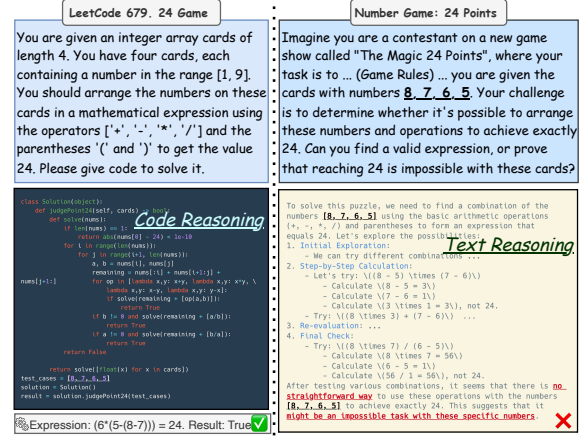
LeetCode 679. 24 Game

You are given an integer array cards of length 4. You have four cards, each containing a number in the range [1, 9]. You should arrange the numbers on these cards in a mathematical expression using the operators ['+', '-', '*', '/'] and the parentheses '(' and ')' to get the value 24. Please give code to solve it.

```
class Solution(object):
    def judgePoint24(self, cards) -> bool:
        def solve(nums):
            if len(nums) == 1:
                return abs(nums[0] - 24) < 1e-10
            for i in range(len(nums)):
                for j in range(i+1, len(nums)):
                    a, b = nums[i], nums[j]
                    remaining = nums[:i] + nums[i+1:j] + nums[j+1:]
                    for op in [lambda x,y: x+y, lambda x,y: x*y, \
                        lambda x,y: x-y, lambda x,y: y-x]:
                        if solve(remaining + [op(a,b)]):
                            return True
                    if b != 0 and solve(remaining + [a/b]):
                        return True
                    if a != 0 and solve(remaining + [b/a]):
                        return True
            return False

        return solve([float(x) for x in cards])
test_cases = [8, 7, 6, 5]
solution = Solution()
result = solution.judgePoint24(test_cases)
```

Code Reasoning

Expression: (6*(5-(8-7))) = 24. Result: True

Number Game: 24 Points

Imagine you are a contestant on a new game show called "The Magic 24 Points", where your task is to ... (Game Rules) ... you are given the cards with numbers 8, 7, 6, 5. Your challenge is to determine whether it's possible to arrange these numbers and operations to achieve exactly 24. Can you find a valid expression, or prove that reaching 24 is impossible with these cards?

To solve this puzzle, we need to find a combination of the numbers [8, 7, 6, 5] using the basic arithmetic operations (+, -, *, /) and parentheses to form an expression that equals 24. Let's explore the possibilities.
1. Initial Exploration:
- We can try different combinations ...
2. Step-by-Step Calculation:
- Let's try: \((8 - 5) \times (7 - 6)\)
- Calculate \(8 - 5 = 3\)
- Calculate \(7 - 6 = 1\)
- Calculate \(3 \times 1 = 3\), not 24.
- Try: \((8 \times 3) + (7 - 6)\) ...
3. Re-evaluation: ...
4. Final Check:
- Try: \((8 \times 7) / (6 - 5)\)
- Calculate \(8 \times 7 = 56\)
- Calculate \(6 - 5 = 1\)
- Calculate \(56 / 1 = 56\), not 24.
After testing various combinations, it seems that there is no straightforward way to use these operations with the numbers [8, 7, 6, 5] to achieve exactly 24. This suggests that it might be an impossible task with these specific numbers.

Text Reasoning